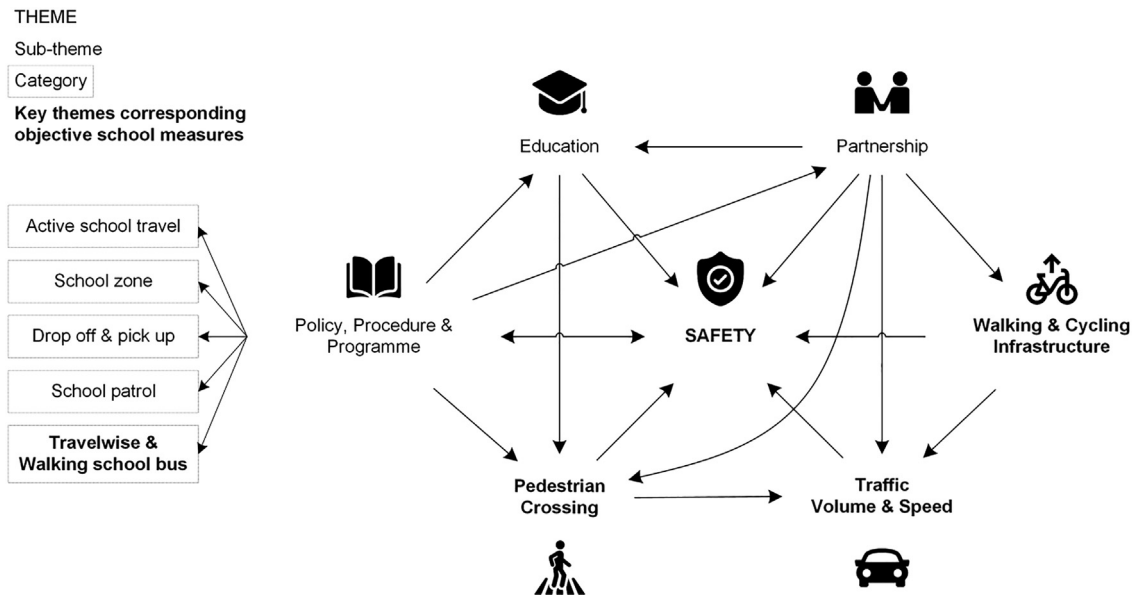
THEME

Sub-theme

Category

**Key themes corresponding objective school measures**

Active school travel

School zone

Drop off & pick up

School patrol

Travelwise & Walking school bus

Education

Partnership

Policy, Procedure & Programme

SAFETY

Walking & Cycling Infrastructure

Pedestrian Crossing

Traffic Volume & Speed